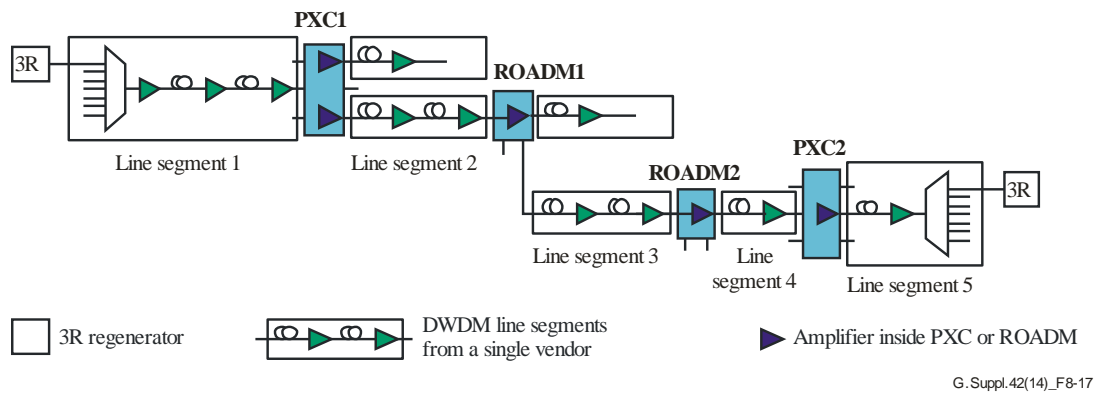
PXC1

3R

ROADM1

Line segment 1

Line segment 2

PXC2

ROADM2

3R

Line segment 3

Line segment 4

Line segment 5

3R regenerator

DWDM line segments from a single vendor

Amplifier inside PXC or ROADM

G.Suppl.42(14)_F8-17